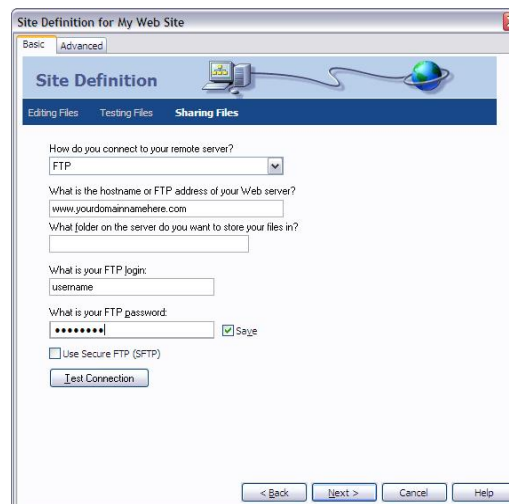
Site Definition for My Web Site

Basic | Advanced

Site Definition

Editing Files | Testing Files | Sharing Files

How do you connect to your remote server?

FTP

What is the hostname or FTP address of your Web server?

www.yourdomainnamehere.com

What folder on the server do you want to store your files in?

What is your FTP login:

username

What is your FTP password:

••••••••

Save

Use Secure FTP (SFTP)

Test Connection

< Back | Next > | Cancel | Help